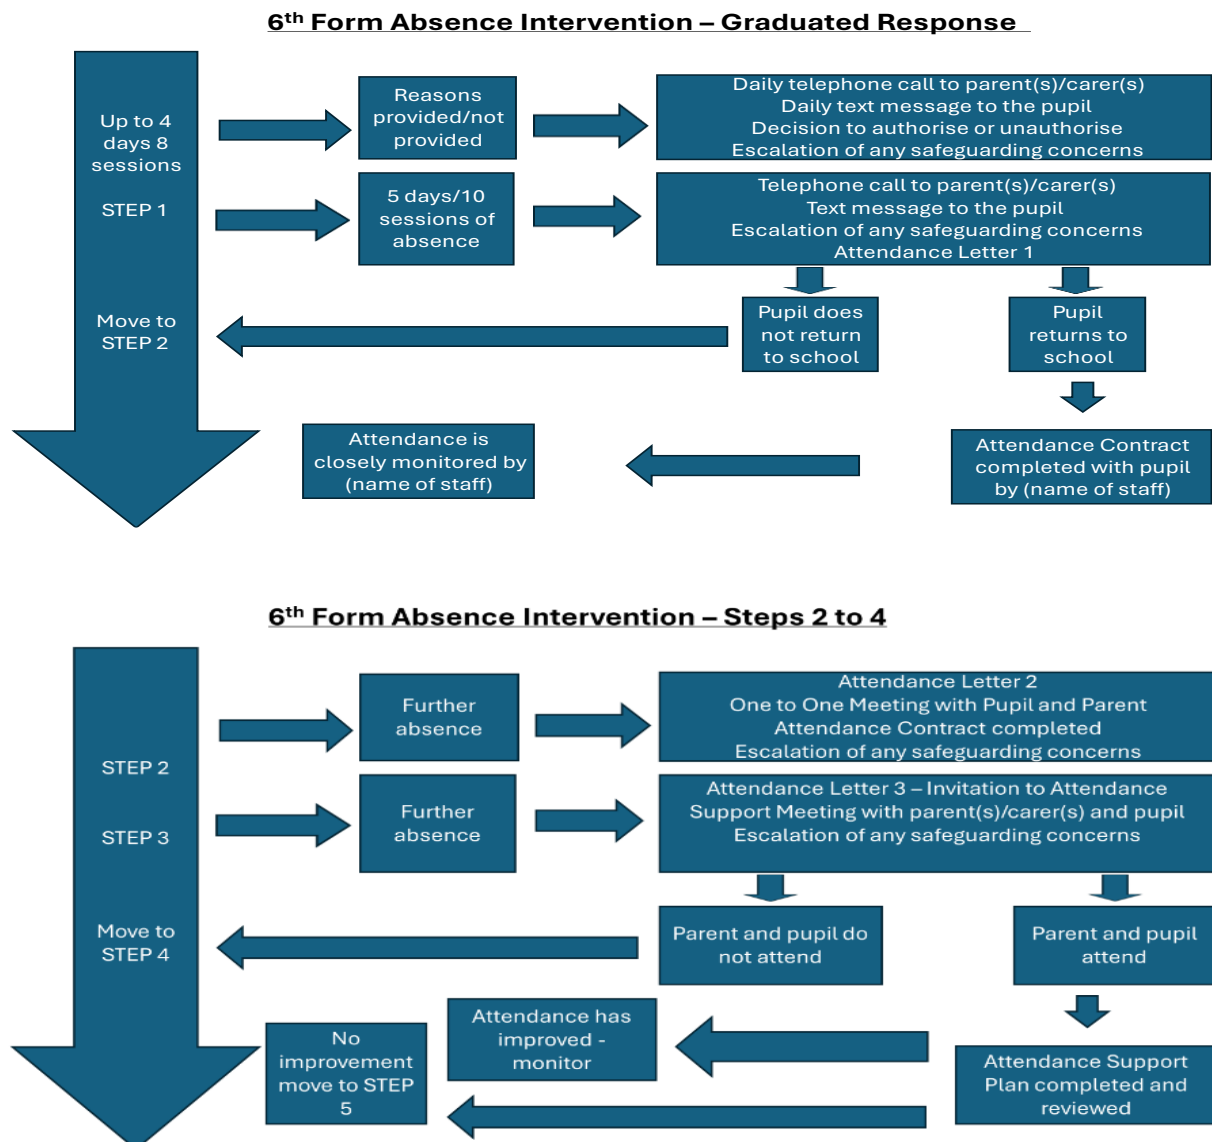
6$^{th}$ Form Absence Intervention – Graduated Response

Up to 4 days 8 sessions

STEP 1

Reasons provided/not provided

Daily telephone call to parent(s)/carer(s)
Daily text message to the pupil
Decision to authorise or unauthorise
Escalation of any safeguarding concerns

5 days/10 sessions of absence

Telephone call to parent(s)/carer(s)
Text message to the pupil
Escalation of any safeguarding concerns
Attendance Letter 1

Move to STEP 2

Pupil does not return to school

Pupil returns to school

Attendance is closely monitored by (name of staff)

Attendance Contract completed with pupil by (name of staff)

6$^{th}$ Form Absence Intervention – Steps 2 to 4

STEP 2

Further absence

Attendance Letter 2
One to One Meeting with Pupil and Parent
Attendance Contract completed
Escalation of any safeguarding concerns

STEP 3

Further absence

Attendance Letter 3 – Invitation to Attendance Support Meeting with parent(s)/carer(s) and pupil
Escalation of any safeguarding concerns

Move to STEP 4

Parent and pupil do not attend

Parent and pupil attend

No improvement move to STEP 5

Attendance has improved - monitor

Attendance Support Plan completed and reviewed